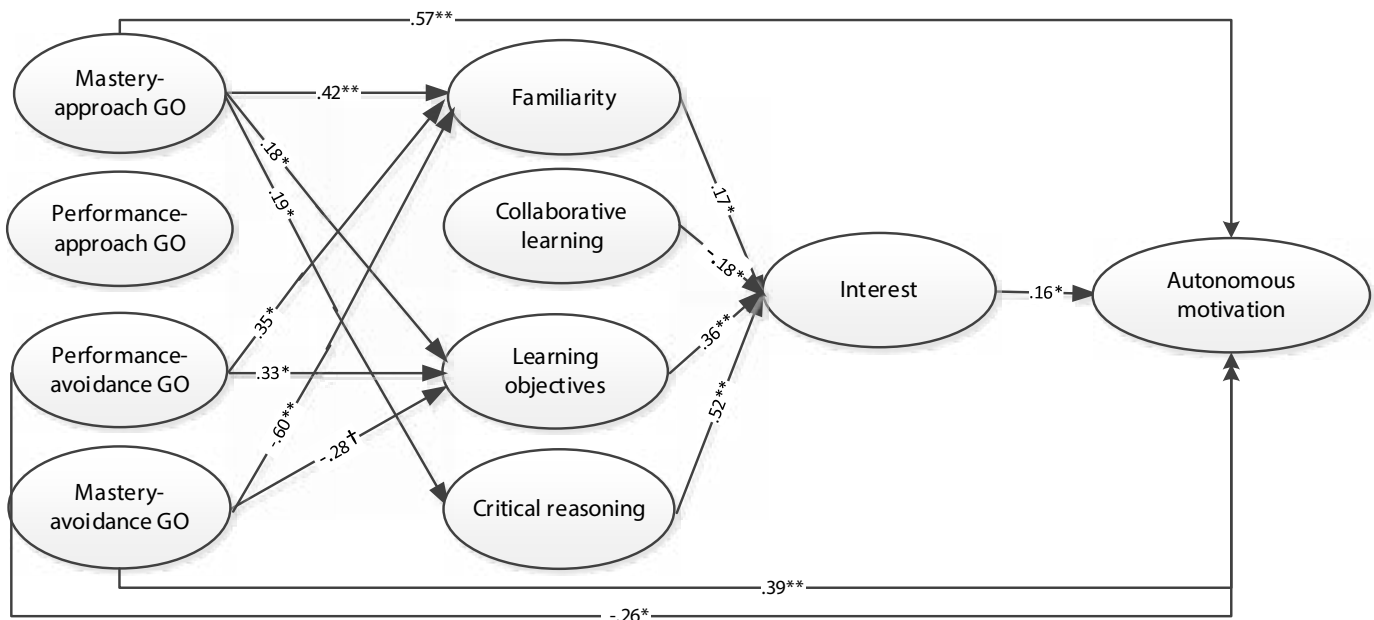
.57**

Mastery-approach GO

.42**

Familiarity

.18*

.19*

Performance-approach GO

Collaborative learning

.17*

-.18*

Interest

.16*

Autonomous motivation

.35*

Performance-avoidance GO

.33*

Learning objectives

.36**

-.60**

-.28†

.52**

Mastery-avoidance GO

Critical reasoning

.39**

-.26*